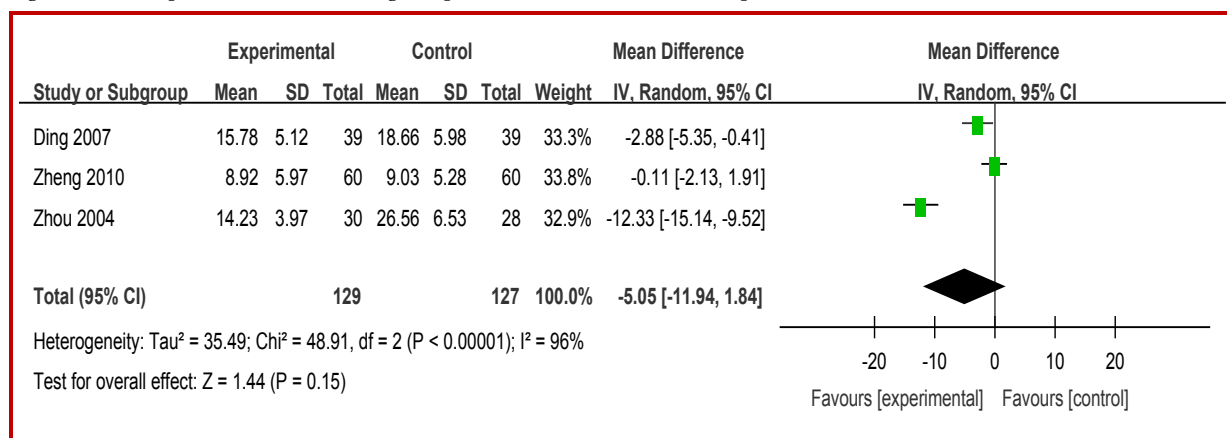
| | Experimental | | | Control | | | | Mean Difference | Mean Difference |
|---|---|---|---|---|---|---|---|---|---|
| Study or Subgroup | Mean | SD | Total | Mean | SD | Total | Weight | IV, Random, 95% CI | IV, Random, 95% CI |
| Ding 2007 | 15.78 | 5.12 | 39 | 18.66 | 5.98 | 39 | 33.3% | -2.88 [-5.35, -0.41] | |
| Zheng 2010 | 8.92 | 5.97 | 60 | 9.03 | 5.28 | 60 | 33.8% | -0.11 [-2.13, 1.91] | |
| Zhou 2004 | 14.23 | 3.97 | 30 | 26.56 | 6.53 | 28 | 32.9% | -12.33 [-15.14, -9.52] | |
| Total (95% CI) | | | 129 | | | 127 | 100.0% | -5.05 [-11.94, 1.84] | |

Heterogeneity: Tau² = 35.49; Chi² = 48.91, df = 2 (P < 0.00001); I² = 96%

Test for overall effect: Z = 1.44 (P = 0.15)

-20 -10 0 10 20

Favours [experimental] Favours [control]